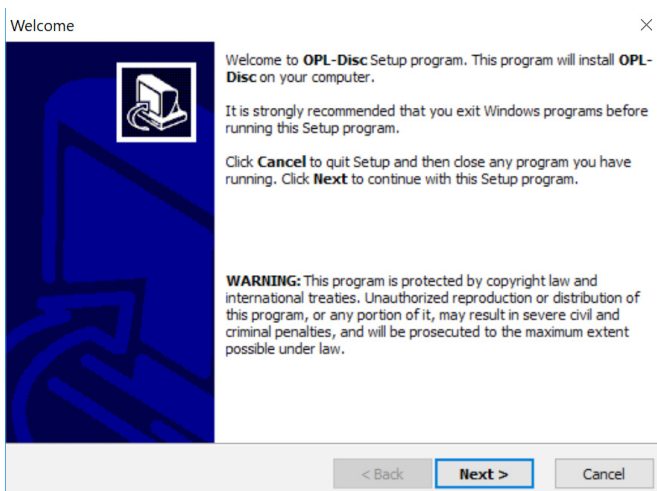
Welcome

×

Welcome to **OPL-Disc** Setup program. This program will install **OPL-Disc** on your computer.

It is strongly recommended that you exit Windows programs before running this Setup program.

Click **Cancel** to quit Setup and then close any program you have running. Click **Next** to continue with this Setup program.

**WARNING:** This program is protected by copyright law and international treaties. Unauthorized reproduction or distribution of this program, or any portion of it, may result in severe civil and criminal penalties, and will be prosecuted to the maximum extent possible under law.

< Back

Next >

Cancel